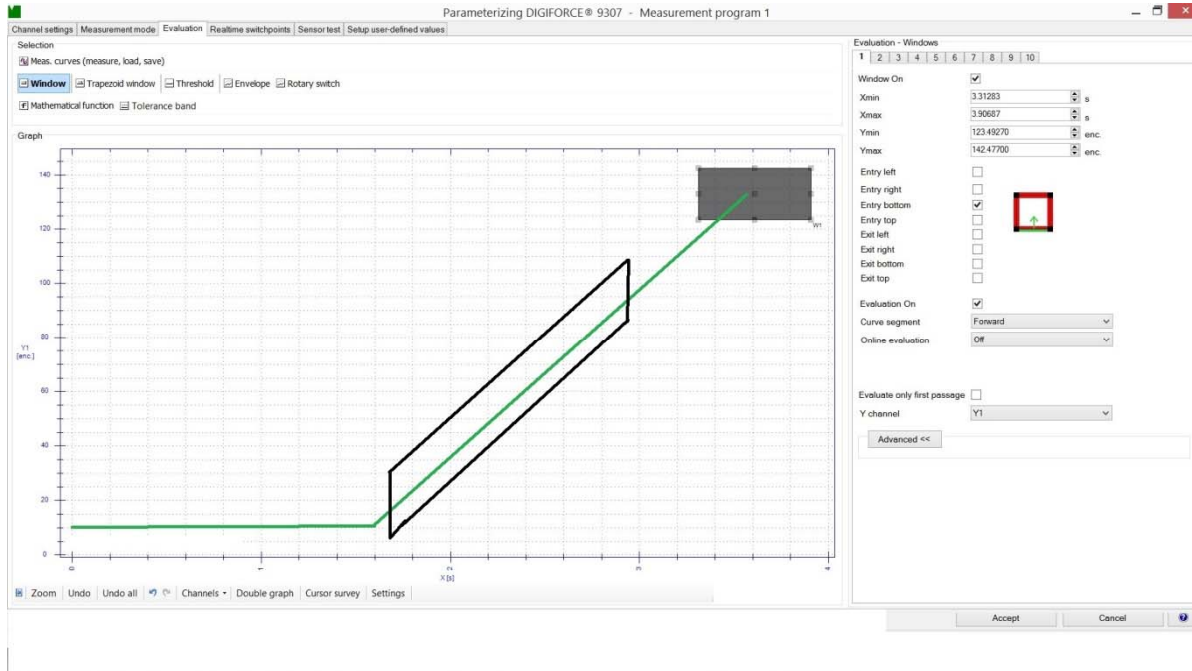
Parameterizing DIGIFORCE® 9307 - Measurement program 1

Channel settings | Measurement mode | Evaluation | Realtime switchpoints | Sensor test | Setup user-defined values

Selection

Meas. curves (measure, load, save)

Window | Trapezoid window | Threshold | Envelope | Rotary switch

Mathematical function | Tolerance band

Graph

140
120
100
80
60
40
20
0

Y1 [enc.]

W1

0
1
2
3
4

X [s]

Zoom | Undo | Undo all | Channels | Double graph | Cursor survey | Settings

Evaluation - Windows

1 | 2 | 3 | 4 | 5 | 6 | 7 | 8 | 9 | 10

Window On ☑

Xmin 3.31283 s
Xmax 3.90687 s
Ymin 123.49270 enc.
Ymax 142.47700 enc.

Entry left ☐
Entry right ☐
Entry bottom ☑
Entry top ☐
Exit left ☐
Exit right ☐
Exit bottom ☐
Exit top ☐

Evaluation On ☑
Curve segment Forward
Online evaluation Off

Evaluate only first passage ☐
Y channel Y1

Advanced <<

Accept | Cancel